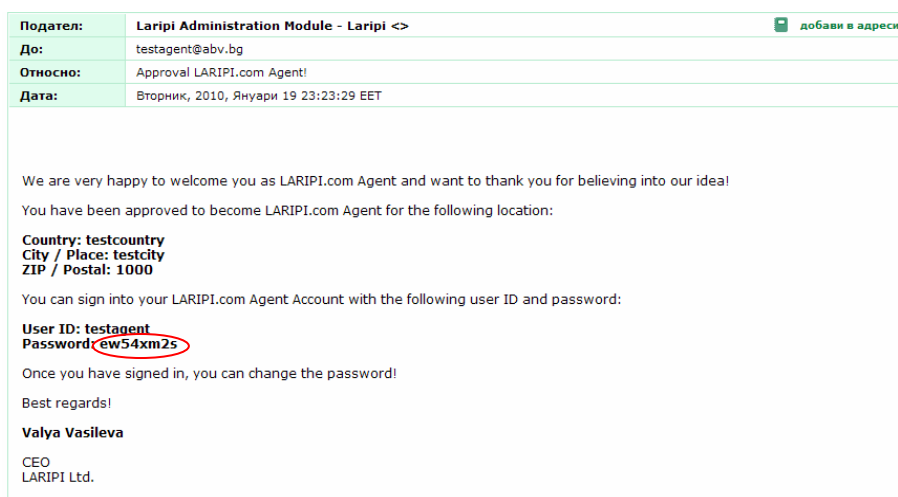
| Подател: | Laripi Administration Module - Laripi <> | добави в адреси |
|---|---|---|
| До: | testagent@abv.bg | |
| Относно: | Approval LARIPI.com Agent! | |
| Дата: | Вторник, 2010, Януари 19 23:23:29 EET | |

We are very happy to welcome you as LARIPI.com Agent and want to thank you for believing into our idea!

You have been approved to become LARIPI.com Agent for the following location:

**Country: testcountry**
**City / Place: testcity**
**ZIP / Postal: 1000**

You can sign into your LARIPI.com Agent Account with the following user ID and password:

**User ID: testagent**
**Password: ew54xm2s**

Once you have signed in, you can change the password!

Best regards!

**Valya Vasileva**

CEO
LARIPI Ltd.